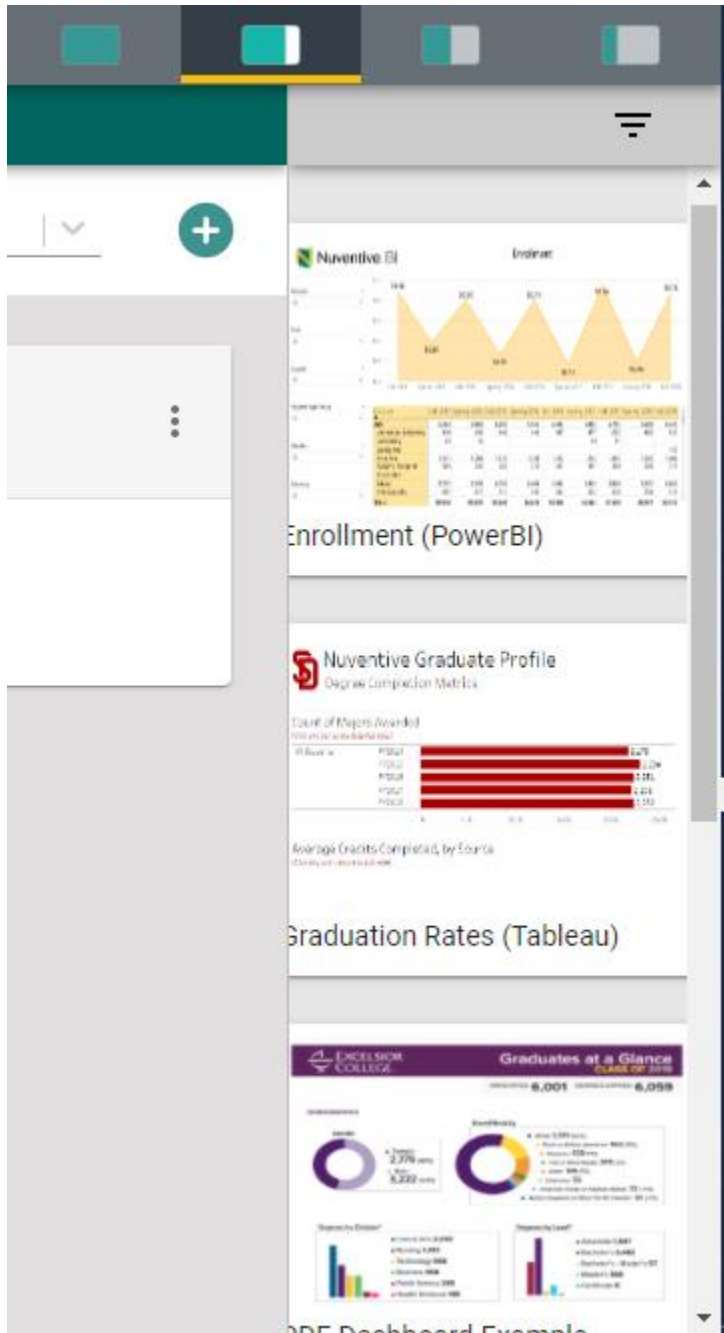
Nuventive BI

Enrollment

Enrollment (PowerBI)

Nuventive Graduate Profile

Degree Completion Metrics

Count of Majors Awarded

Average Credits Completed, by Source

Graduation Rates (Tableau)

EXCELSIOR COLLEGE

Graduates at a Glance

CLASS OF 2019

6,001

6,059

PDF Dashboard Example